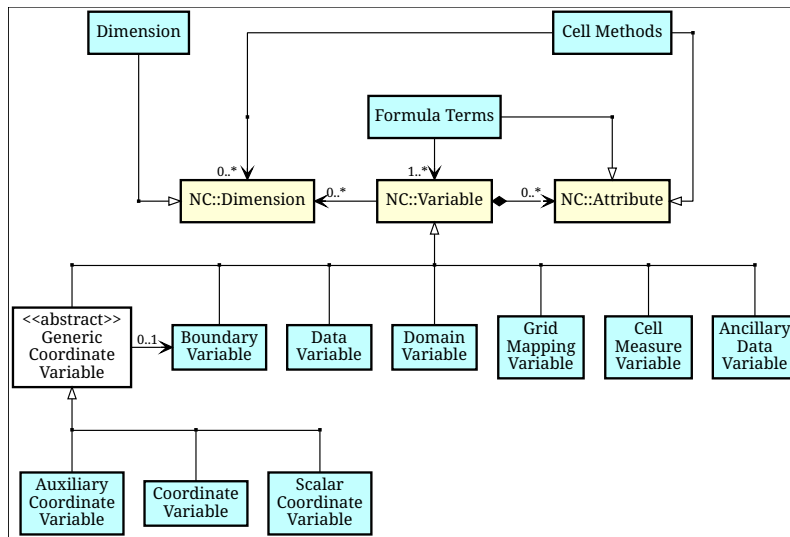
Dimension

Cell Methods

Formula Terms

0..*

1..*

NC::Dimension

0..*

NC::Variable

0..*

NC::Attribute

<<abstract>> Generic Coordinate Variable

0..1

Boundary Variable

Data Variable

Domain Variable

Grid Mapping Variable

Cell Measure Variable

Ancillary Data Variable

Auxiliary Coordinate Variable

Coordinate Variable

Scalar Coordinate Variable